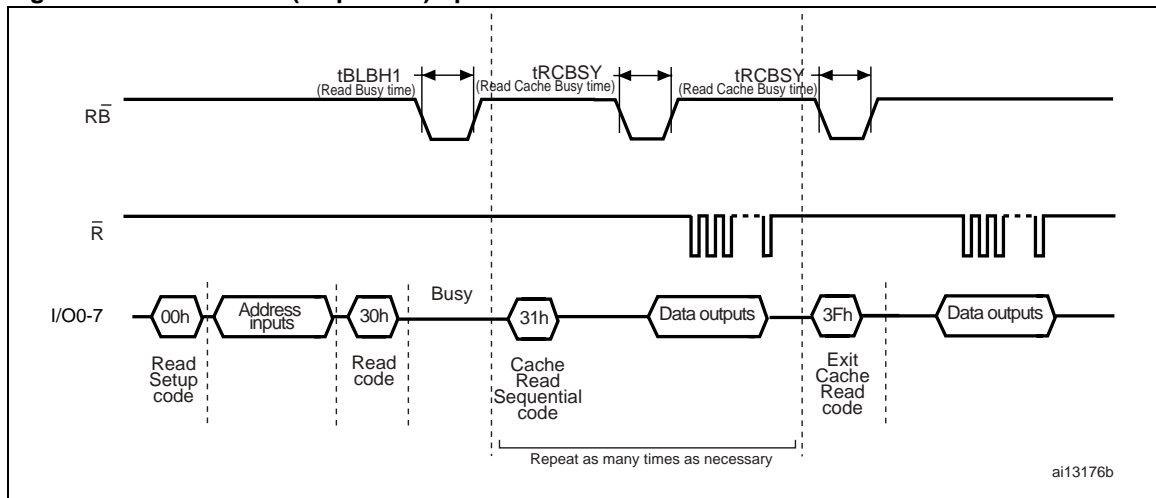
RB̄

R̄

I/O0-7

tBLBH1
(Read Busy time)

tRCBSY
(Read Cache Busy time)

tRCBSY
(Read Cache Busy time)

00h

Address inputs

30h

Busy

31h

Data outputs

3Fh

Data outputs

Read Setup code

Read code

Cache Read Sequential code

Exit Cache Read code

Repeat as many times as necessary

ai13176b